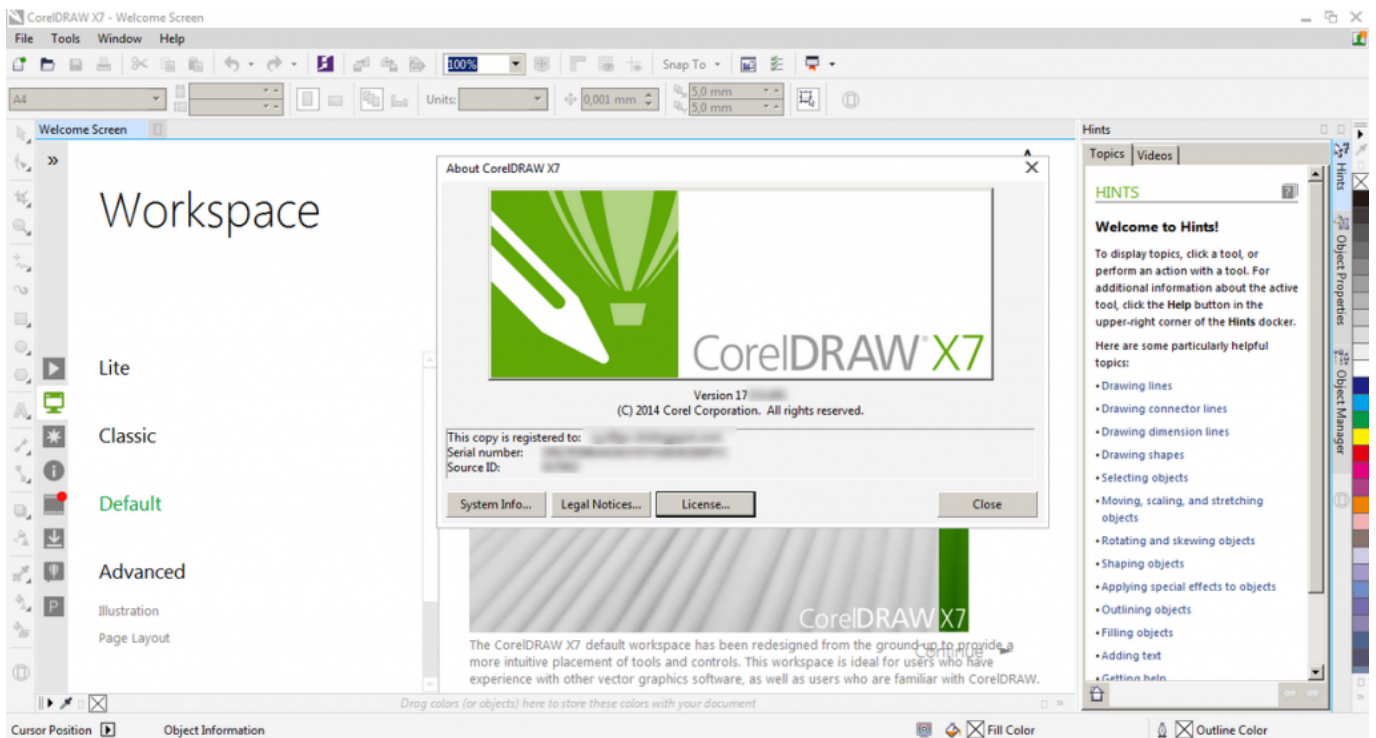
CorelDRAW X7 - Welcome Screen

File Tools Window Help

100%

Snap To

A4

Units:

0,001 mm

5,0 mm

5,0 mm

Welcome Screen

Workspace

Lite

Classic

Default

Advanced

Illustration

Page Layout

About CorelDRAW X7

CorelDRAW X7

Version 17 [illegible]

(C) 2014 Corel Corporation. All rights reserved.

This copy is registered to: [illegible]
Serial number: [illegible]
Source ID: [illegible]

System Info... Legal Notices... License... Close

CorelDRAW X7

Continue

The CorelDRAW X7 default workspace has been redesigned from the ground up to provide a more intuitive placement of tools and controls. This workspace is ideal for users who have experience with other vector graphics software, as well as users who are familiar with CorelDRAW.

Hints

Topics Videos

HINTS

Welcome to Hints!

To display topics, click a tool, or perform an action with a tool. For additional information about the active tool, click the Help button in the upper-right corner of the Hints docker.

Here are some particularly helpful topics:

• Drawing lines
• Drawing connector lines
• Drawing dimension lines
• Drawing shapes
• Selecting objects
• Moving, scaling, and stretching objects
• Rotating and skewing objects
• Shaping objects
• Applying special effects to objects
• Outlining objects
• Filling objects
• Adding text
• Getting help

Hints Object Properties Object Manager

Drag colors (or objects) here to store these colors with your document

Cursor Position Object Information Fill Color Outline Color